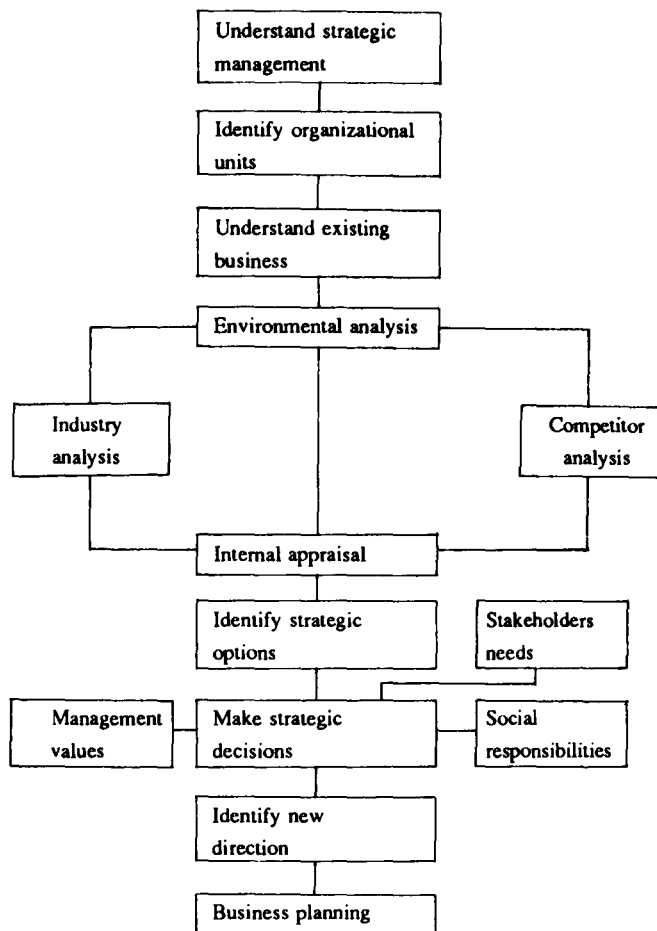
Understand strategic management

Identify organizational units

Understand existing business

Environmental analysis

Industry analysis

Competitor analysis

Internal appraisal

Identify strategic options

Stakeholders needs

Management values

Make strategic decisions

Social responsibilities

Identify new direction

Business planning